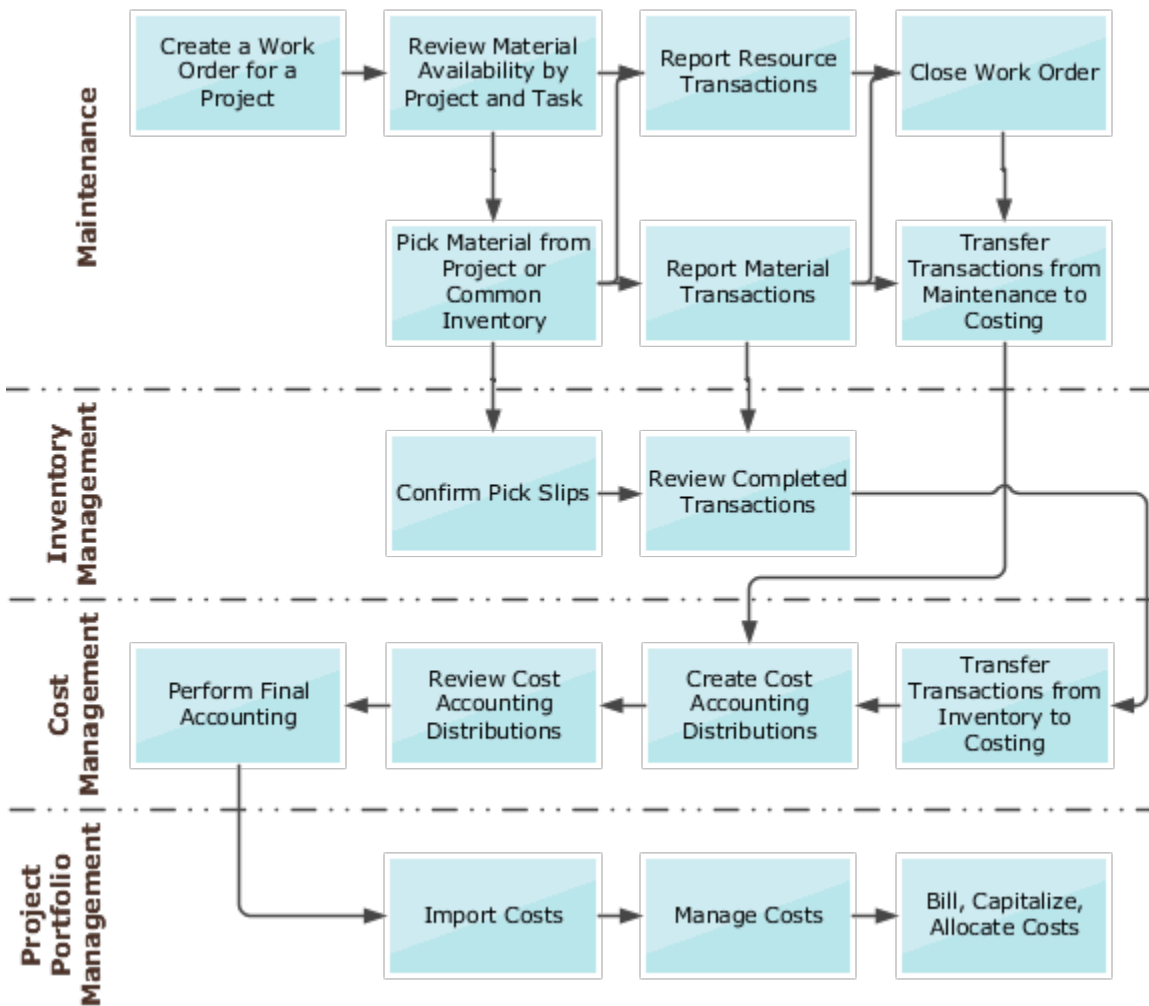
Maintenance

Create a Work Order for a Project

Review Material Availability by Project and Task

Report Resource Transactions

Close Work Order

Pick Material from Project or Common Inventory

Report Material Transactions

Transfer Transactions from Maintenance to Costing

Inventory Management

Confirm Pick Slips

Review Completed Transactions

Cost Management

Perform Final Accounting

Review Cost Accounting Distributions

Create Cost Accounting Distributions

Transfer Transactions from Inventory to Costing

Project Portfolio Management

Import Costs

Manage Costs

Bill, Capitalize, Allocate Costs